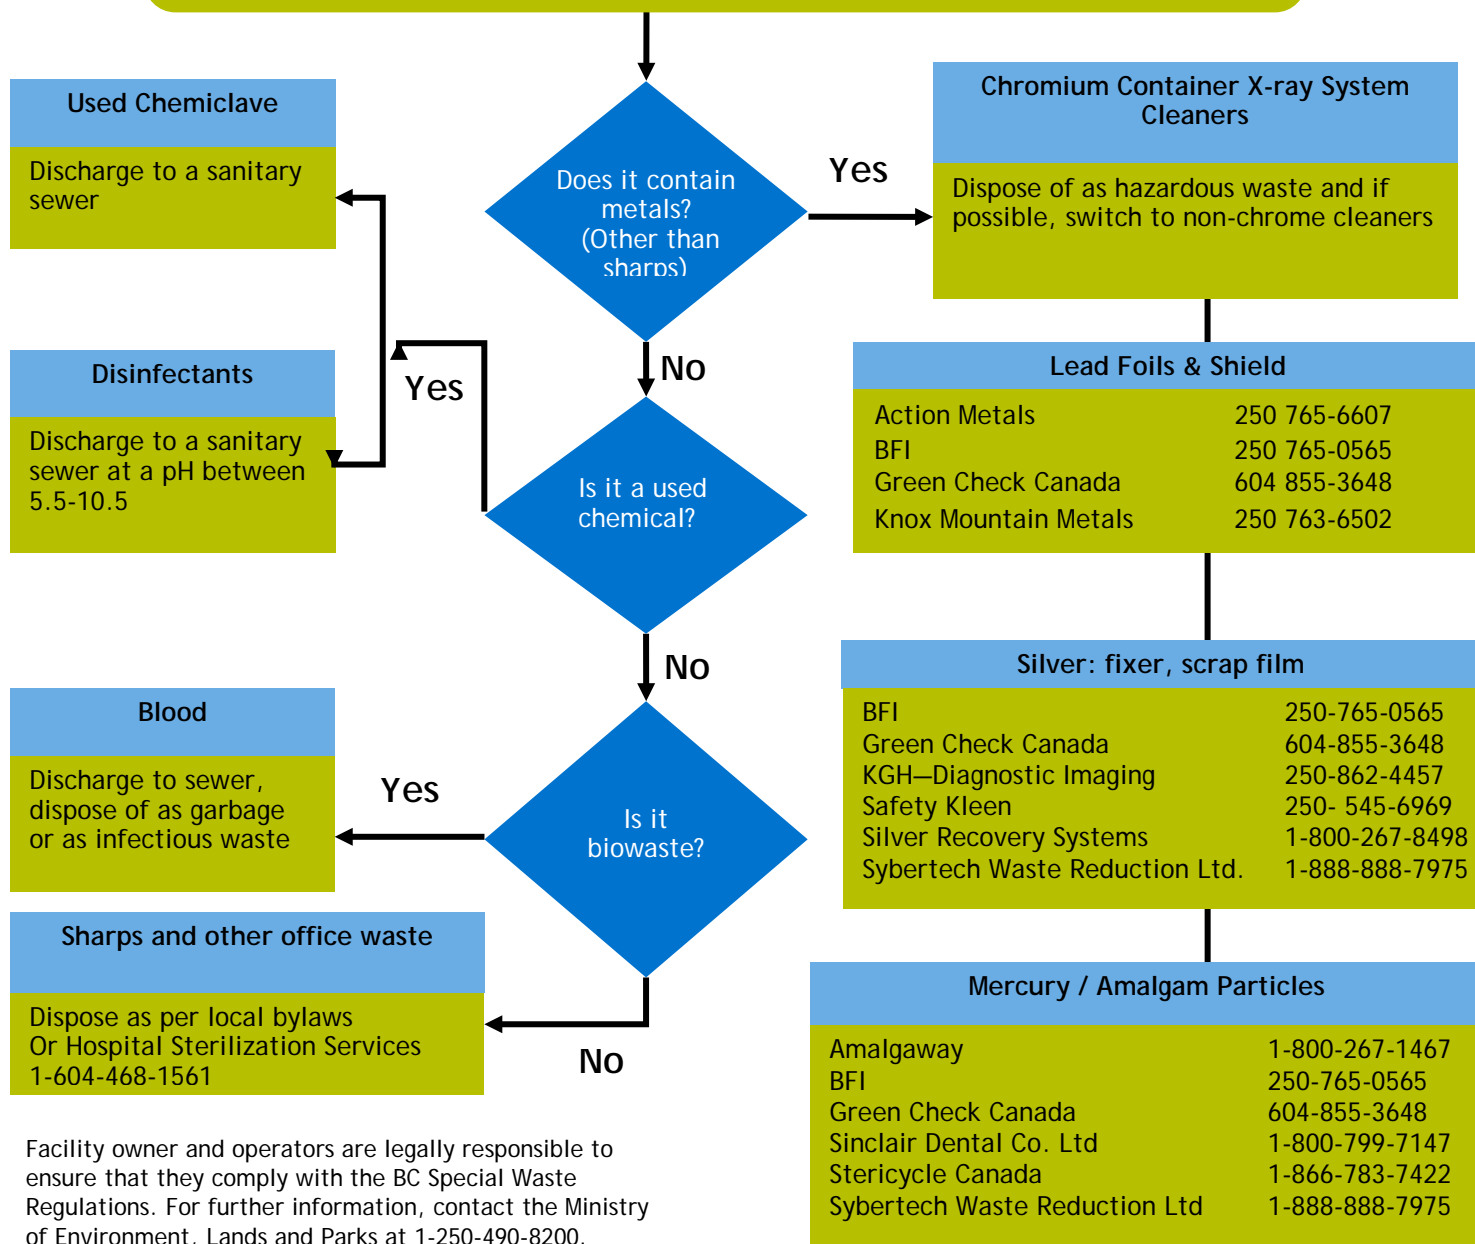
Used Chemiclave

Discharge to a sanitary sewer

Disinfectants

Discharge to a sanitary sewer at a pH between 5.5-10.5

Does it contain metals? (Other than sharps)

Yes

Chromium Container X-ray System Cleaners

Dispose of as hazardous waste and if possible, switch to non-chrome cleaners

No

Yes

Is it a used chemical?

Lead Foils & Shield

| | |
|---|---|
| Action Metals | 250 765-6607 |
| BFI | 250 765-0565 |
| Green Check Canada | 604 855-3648 |
| Knox Mountain Metals | 250 763-6502 |

No

Silver: fixer, scrap film

| | |
|---|---|
| BFI | 250-765-0565 |
| Green Check Canada | 604-855-3648 |
| KGH—Diagnostic Imaging | 250-862-4457 |
| Safety Kleen | 250- 545-6969 |
| Silver Recovery Systems | 1-800-267-8498 |
| Sybertech Waste Reduction Ltd. | 1-888-888-7975 |

Blood

Discharge to sewer, dispose of as garbage or as infectious waste

Yes

Is it biowaste?

Sharps and other office waste

Dispose as per local bylaws Or Hospital Sterilization Services 1-604-468-1561

No

Mercury / Amalgam Particles

| | |
|---|---|
| Amalgaway | 1-800-267-1467 |
| BFI | 250-765-0565 |
| Green Check Canada | 604-855-3648 |
| Sinclair Dental Co. Ltd | 1-800-799-7147 |
| Stericycle Canada | 1-866-783-7422 |
| Sybertech Waste Reduction Ltd | 1-888-888-7975 |

Facility owner and operators are legally responsible to ensure that they comply with the BC Special Waste Regulations. For further information, contact the Ministry of Environment, Lands and Parks at 1-250-490-8200.